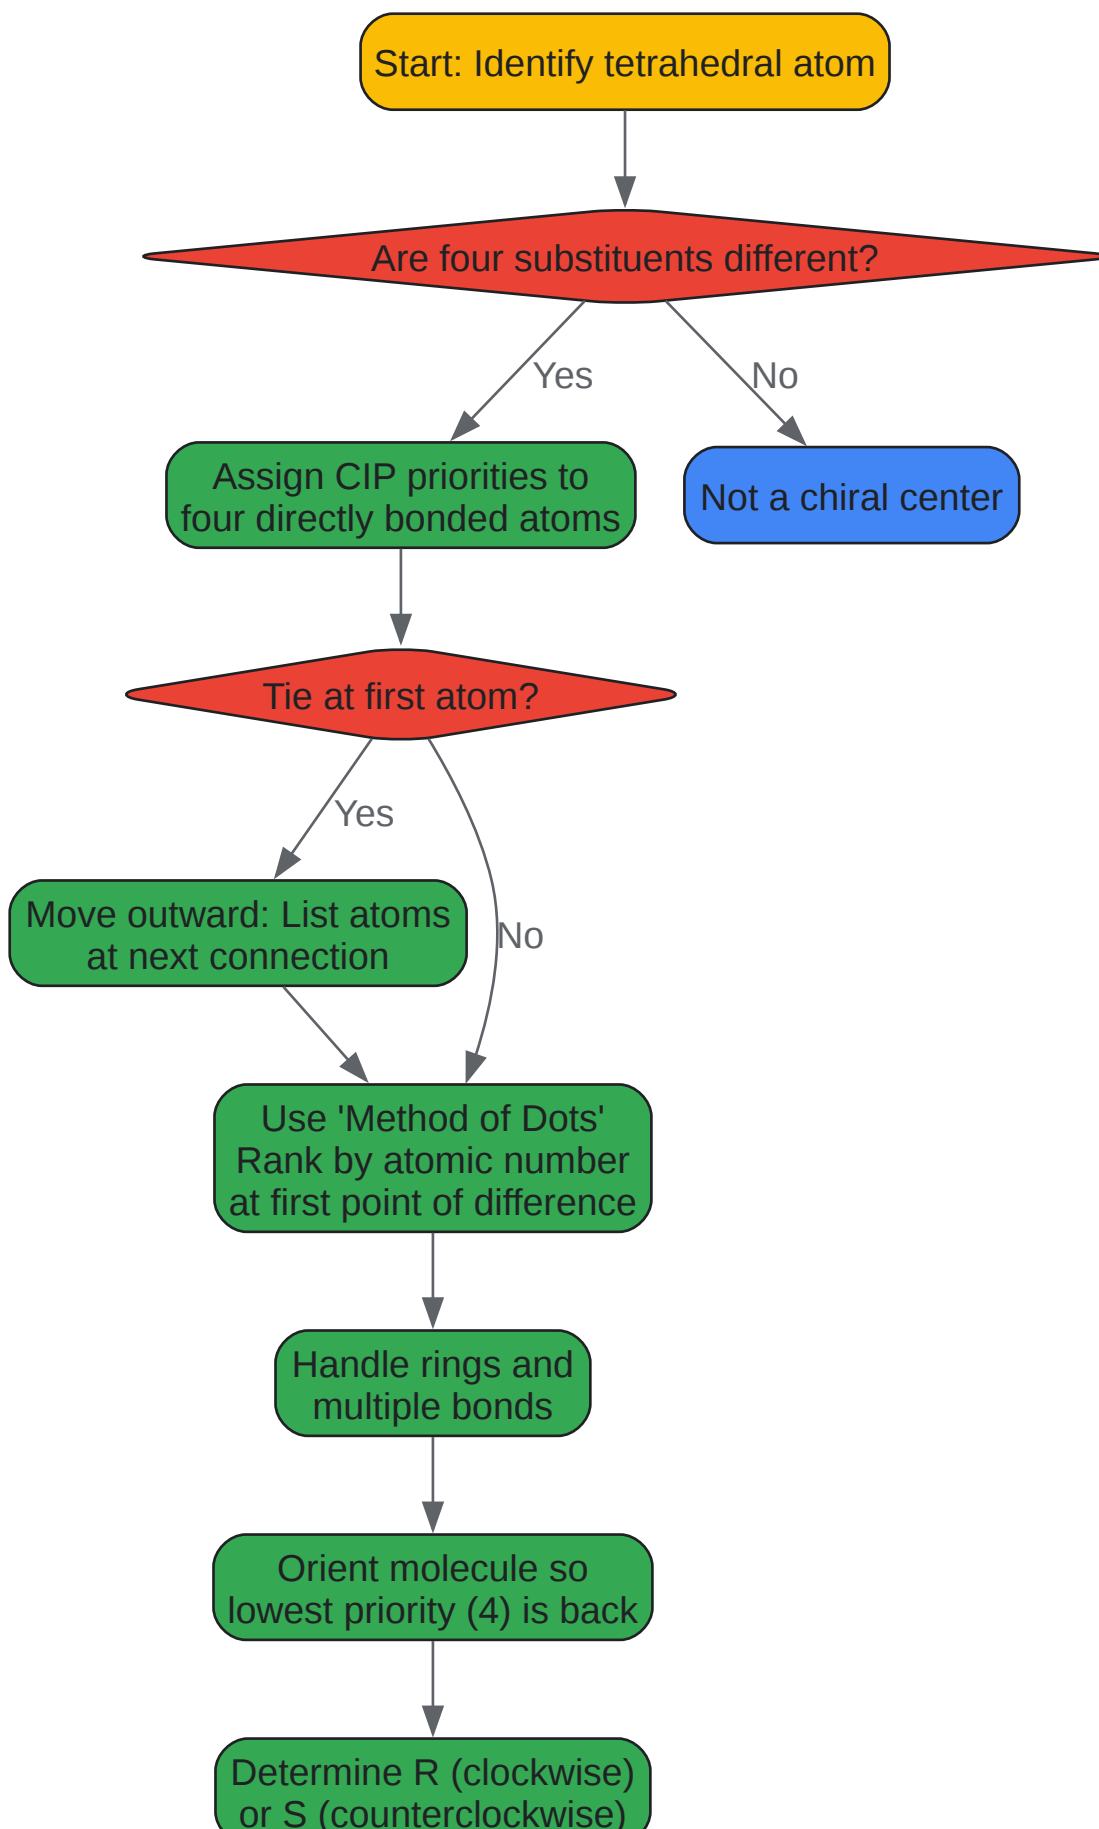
Start: Identify tetrahedral atom

Are four substituents different?

Yes

No

Assign CIP priorities to four directly bonded atoms

Not a chiral center

Tie at first atom?

Yes

No

Move outward: List atoms at next connection

Use 'Method of Dots' Rank by atomic number at first point of difference

Handle rings and multiple bonds

Orient molecule so lowest priority (4) is back

Determine R (clockwise) or S (counterclockwise)